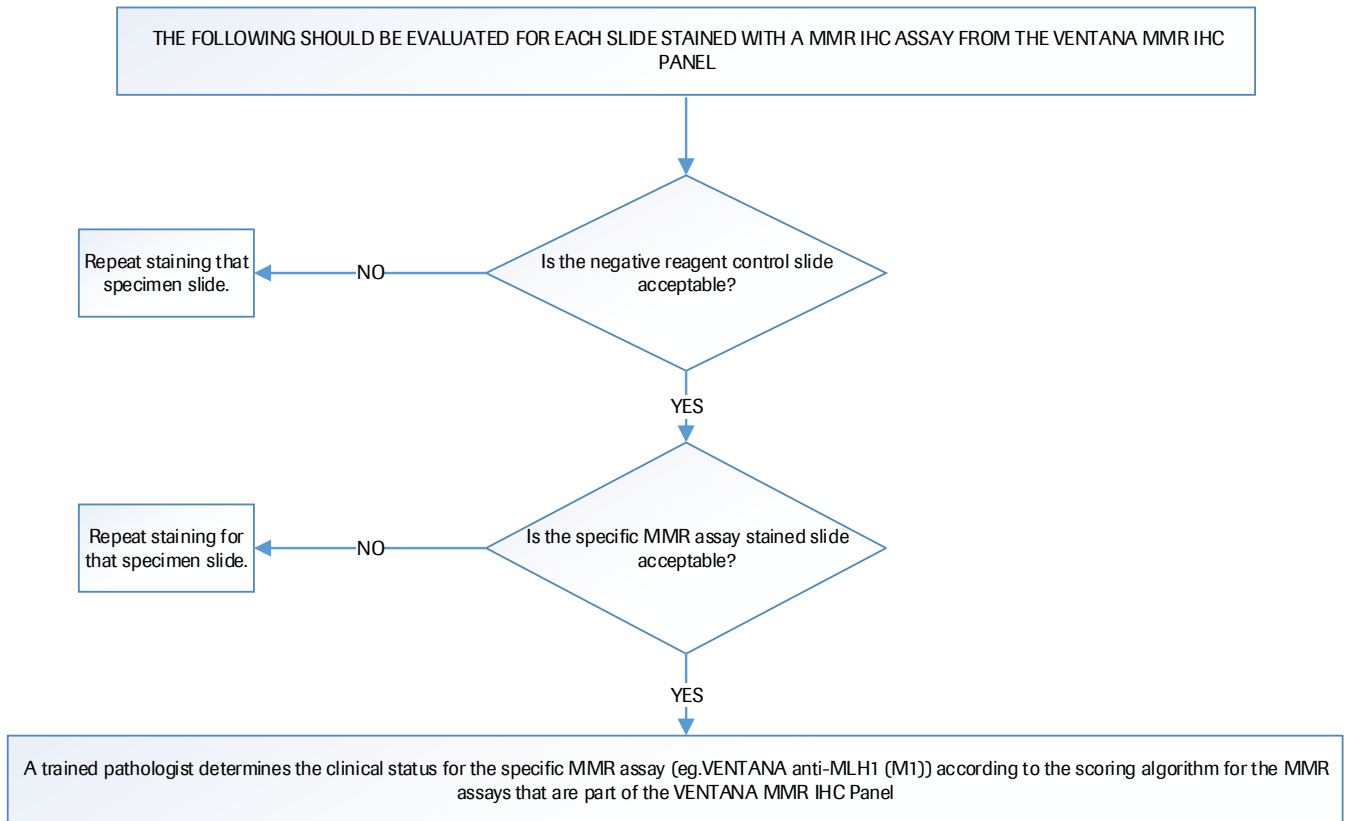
THE FOLLOWING SHOULD BE EVALUATED FOR EACH SLIDE STAINED WITH A MMR IHC ASSAY FROM THE VENTANA MMR IHC PANEL

Is the negative reagent control slide acceptable?

NO

Repeat staining that specimen slide.

YES

Is the specific MMR assay stained slide acceptable?

NO

Repeat staining for that specimen slide.

YES

A trained pathologist determines the clinical status for the specific MMR assay (eg.VENTANA anti-MLH1 (M1)) according to the scoring algorithm for the MMR assays that are part of the VENTANA MMR IHC Panel